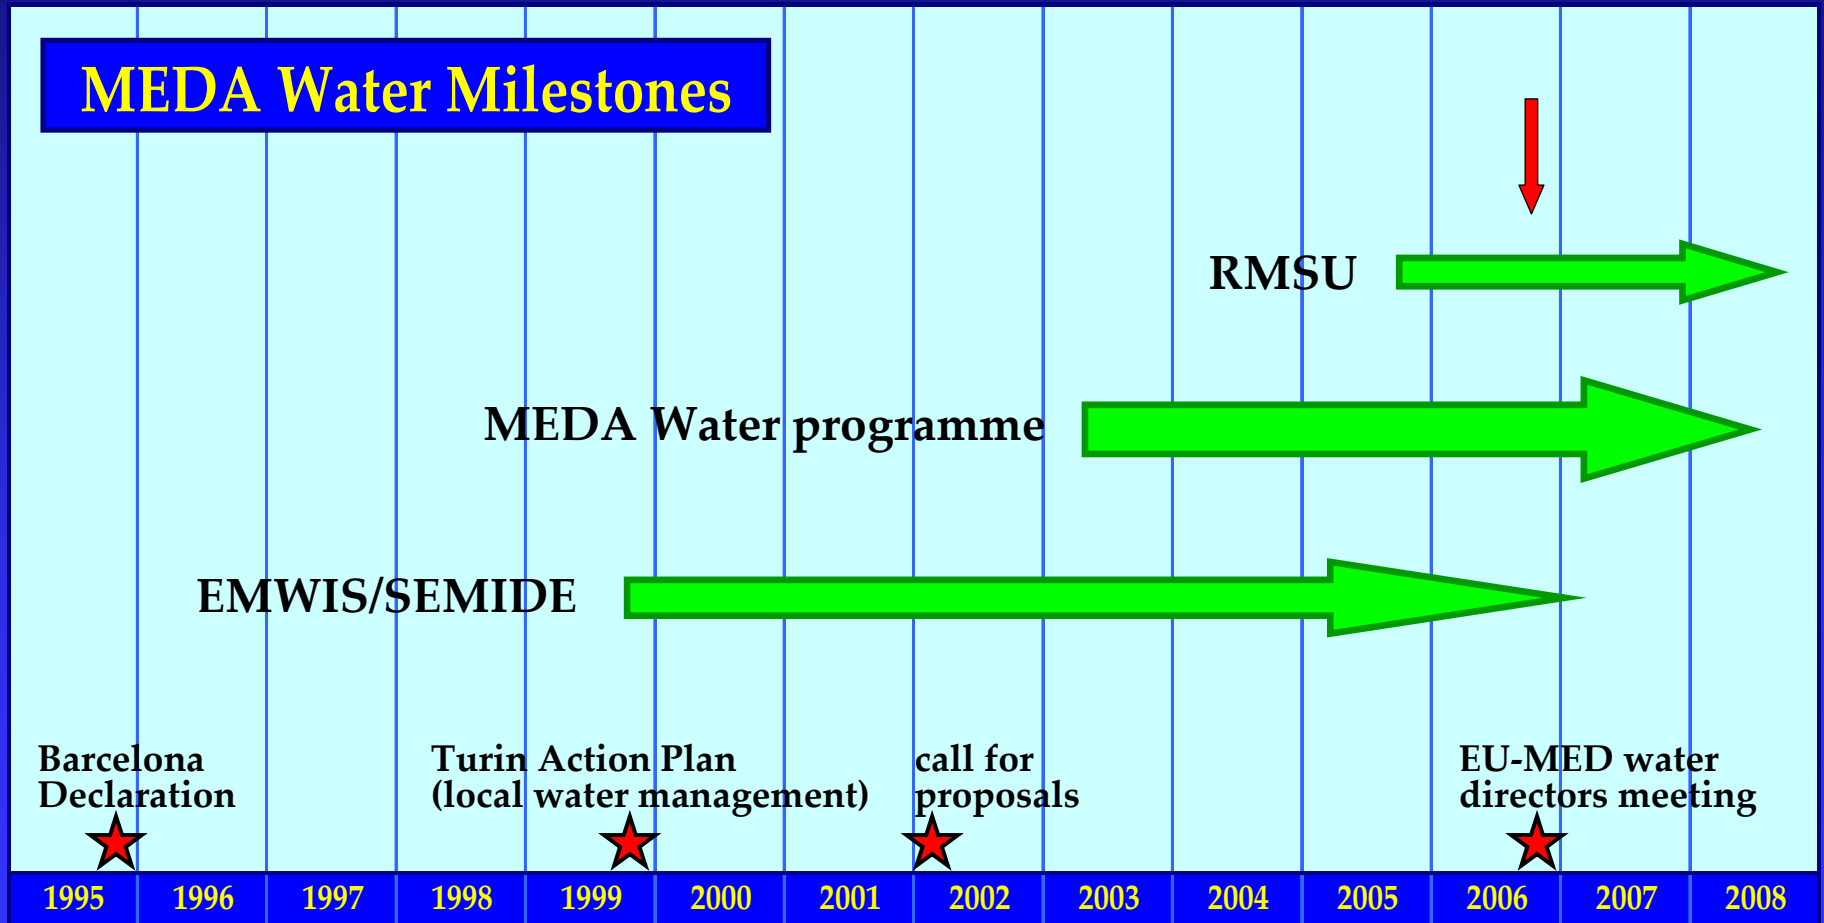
MEDA Water Milestones

RMSU

MEDA Water programme

EMWIS/SEMIDE

Barcelona Declaration

Turin Action Plan (local water management)

call for proposals

EU-MED water directors meeting

| 1995 | 1996 | 1997 | 1998 | 1999 | 2000 | 2001 | 2002 | 2003 | 2004 | 2005 | 2006 | 2007 | 2008 |
|---|---|---|---|---|---|---|---|---|---|---|---|---|---|